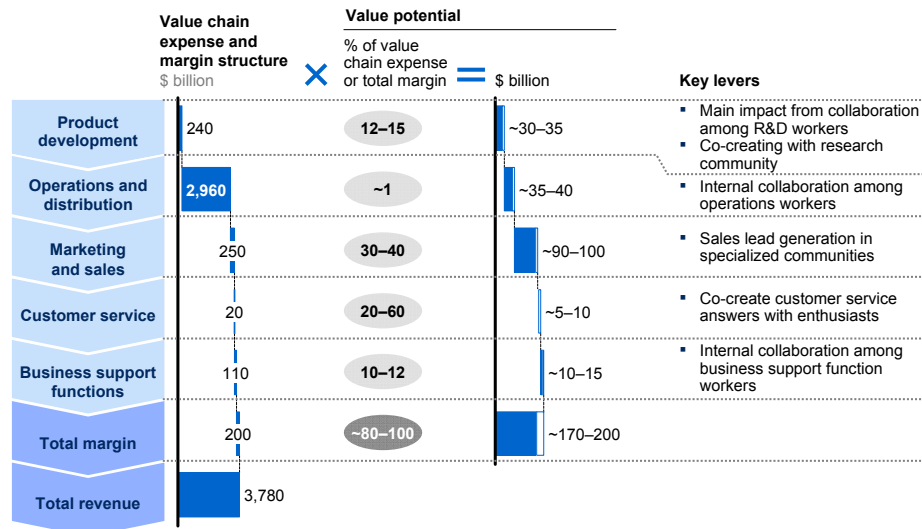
Value chain expense and margin structure
$ billion

×

Value potential

% of value chain expense or total margin

=

$ billion

Key levers

| | Value chain expense and margin structure, $ billion | % of value chain expense or total margin | $ billion | Key levers |
|---|---|---|---|---|
| Product development | 240 | 12–15 | ~30–35 | ▪ Main impact from collaboration among R&D workers ▪ Co-creating with research community |
| Operations and distribution | 2,960 | ~1 | ~35–40 | ▪ Internal collaboration among operations workers |
| Marketing and sales | 250 | 30–40 | ~90–100 | ▪ Sales lead generation in specialized communities |
| Customer service | 20 | 20–60 | ~5–10 | ▪ Co-create customer service answers with enthusiasts |
| Business support functions | 110 | 10–12 | ~10–15 | ▪ Internal collaboration among business support function workers |
| Total margin | 200 | ~80–100 | ~170–200 | |
| Total revenue | 3,780 | | | |